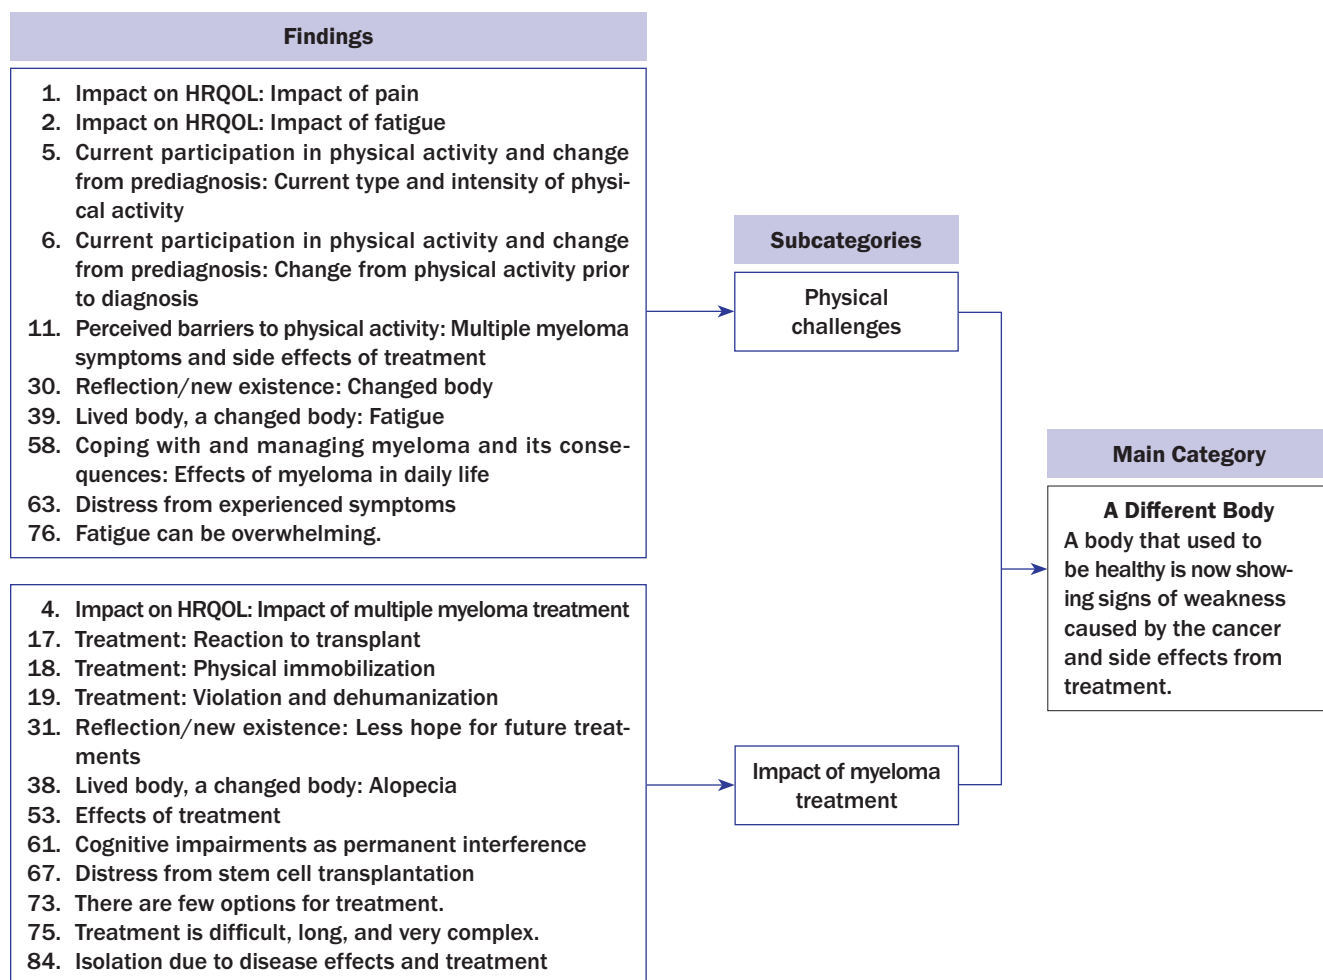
Findings

1. Impact on HRQOL: Impact of pain
2. Impact on HRQOL: Impact of fatigue
5. Current participation in physical activity and change from prediagnosis: Current type and intensity of physical activity
6. Current participation in physical activity and change from prediagnosis: Change from physical activity prior to diagnosis
11. Perceived barriers to physical activity: Multiple myeloma symptoms and side effects of treatment
30. Reflection/new existence: Changed body
39. Lived body, a changed body: Fatigue
58. Coping with and managing myeloma and its consequences: Effects of myeloma in daily life
63. Distress from experienced symptoms
76. Fatigue can be overwhelming.

4. Impact on HRQOL: Impact of multiple myeloma treatment
17. Treatment: Reaction to transplant
18. Treatment: Physical immobilization
19. Treatment: Violation and dehumanization
31. Reflection/new existence: Less hope for future treatments
38. Lived body, a changed body: Alopecia
53. Effects of treatment
61. Cognitive impairments as permanent interference
67. Distress from stem cell transplantation
73. There are few options for treatment.
75. Treatment is difficult, long, and very complex.
84. Isolation due to disease effects and treatment

Subcategories

Physical challenges

Impact of myeloma treatment

Main Category

A Different Body
A body that used to be healthy is now showing signs of weakness caused by the cancer and side effects from treatment.